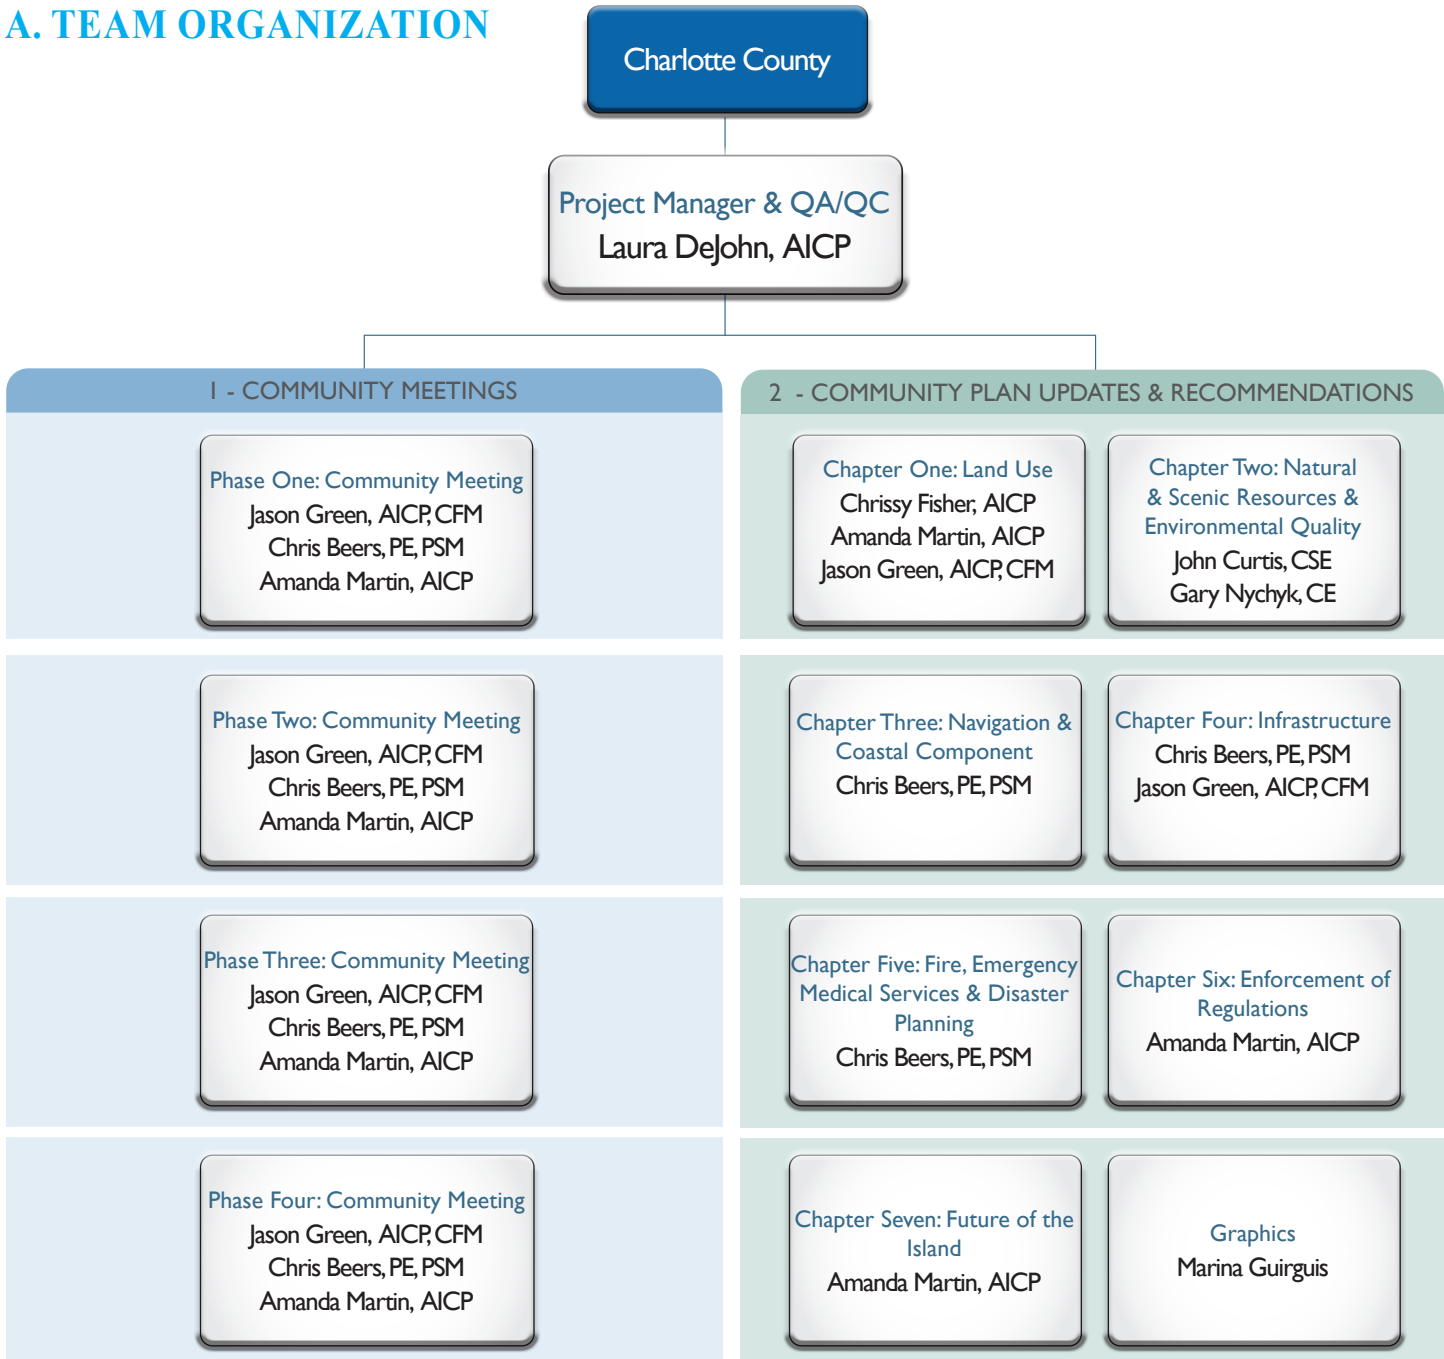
A. TEAM ORGANIZATION

Charlotte County

Project Manager & QA/QC
Laura DeJohn, AICP

1 - COMMUNITY MEETINGS

2 - COMMUNITY PLAN UPDATES & RECOMMENDATIONS

Phase One: Community Meeting
Jason Green, AICP, CFM
Chris Beers, PE, PSM
Amanda Martin, AICP

Phase Two: Community Meeting
Jason Green, AICP, CFM
Chris Beers, PE, PSM
Amanda Martin, AICP

Phase Three: Community Meeting
Jason Green, AICP, CFM
Chris Beers, PE, PSM
Amanda Martin, AICP

Phase Four: Community Meeting
Jason Green, AICP, CFM
Chris Beers, PE, PSM
Amanda Martin, AICP

Chapter One: Land Use
Chrissy Fisher, AICP
Amanda Martin, AICP
Jason Green, AICP, CFM

Chapter Two: Natural & Scenic Resources & Environmental Quality
John Curtis, CSE
Gary Nychyk, CE

Chapter Three: Navigation & Coastal Component
Chris Beers, PE, PSM

Chapter Four: Infrastructure
Chris Beers, PE, PSM
Jason Green, AICP, CFM

Chapter Five: Fire, Emergency Medical Services & Disaster Planning
Chris Beers, PE, PSM

Chapter Six: Enforcement of Regulations
Amanda Martin, AICP

Chapter Seven: Future of the Island
Amanda Martin, AICP

Graphics
Marina Guirguis